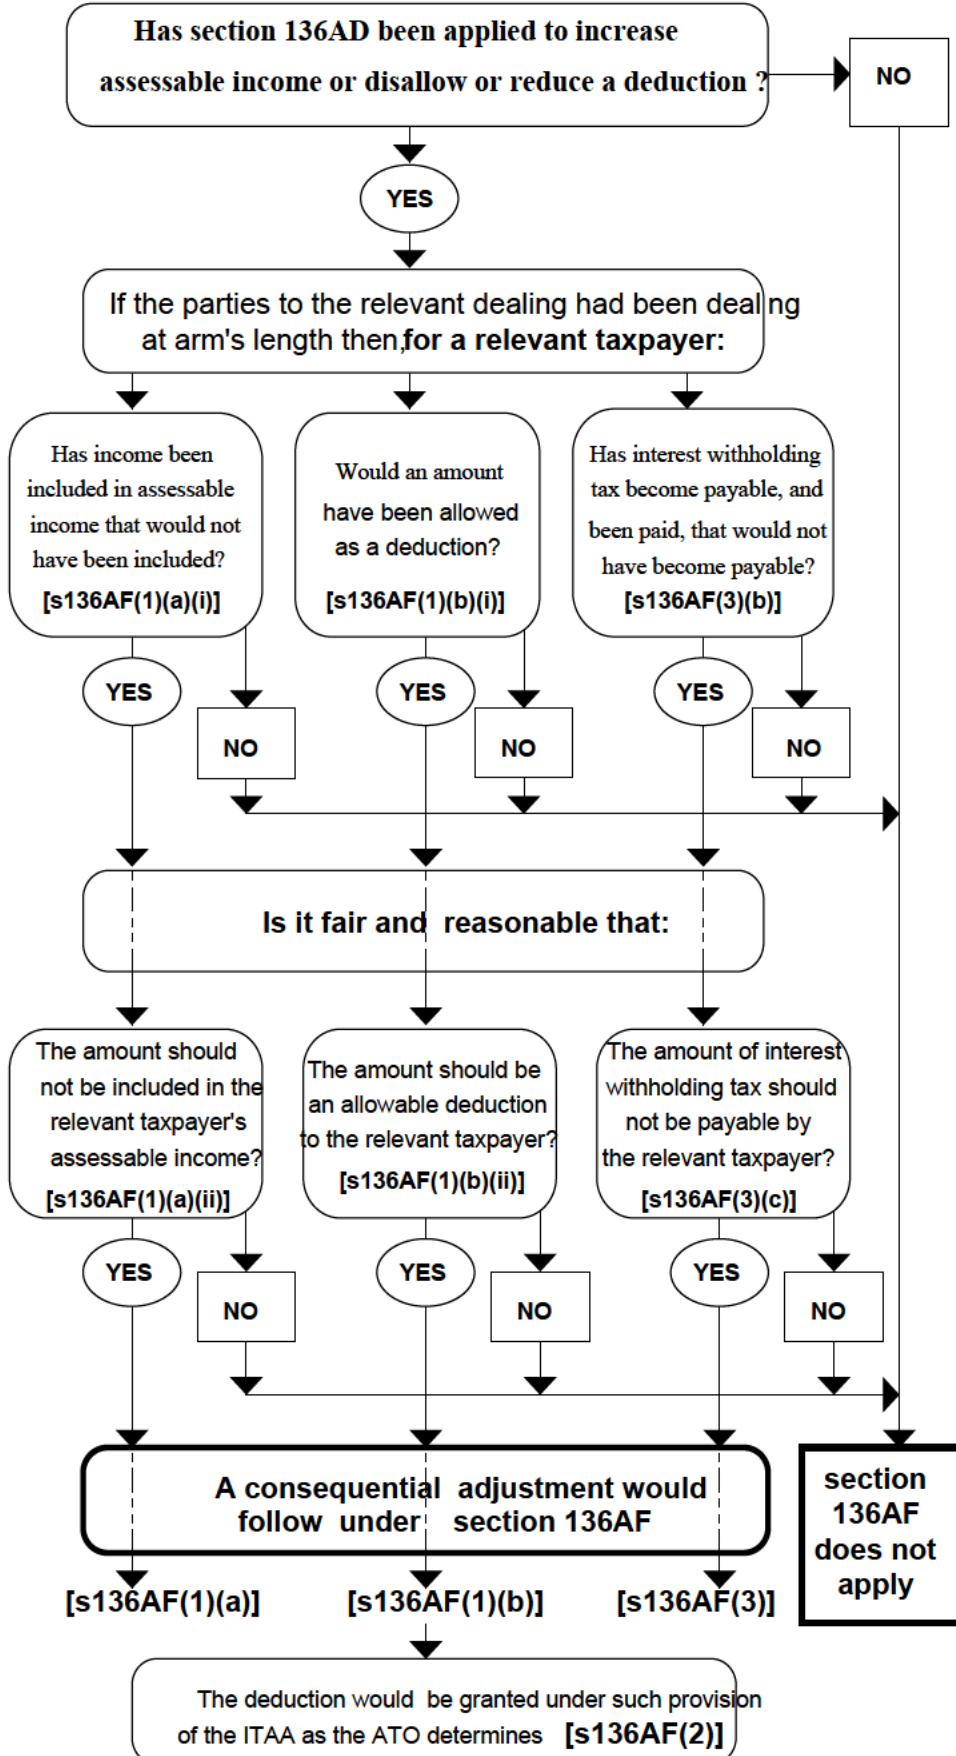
Has section 136AD been applied to increase assessable income or disallow or reduce a deduction ?

NO

YES

If the parties to the relevant dealing had been dealing at arm's length then, for a relevant taxpayer:

Has income been included in assessable income that would not have been included? [s136AF(1)(a)(i)]

Would an amount have been allowed as a deduction? [s136AF(1)(b)(i)]

Has interest withholding tax become payable, and been paid, that would not have become payable? [s136AF(3)(b)]

YES

NO

YES

NO

YES

NO

Is it fair and reasonable that:

The amount should not be included in the relevant taxpayer's assessable income? [s136AF(1)(a)(ii)]

The amount should be an allowable deduction to the relevant taxpayer? [s136AF(1)(b)(ii)]

The amount of interest withholding tax should not be payable by the relevant taxpayer? [s136AF(3)(c)]

YES

NO

YES

NO

YES

NO

A consequential adjustment would follow under section 136AF

section 136AF does not apply

[s136AF(1)(a)]

[s136AF(1)(b)]

[s136AF(3)]

The deduction would be granted under such provision of the ITAA as the ATO determines [s136AF(2)]